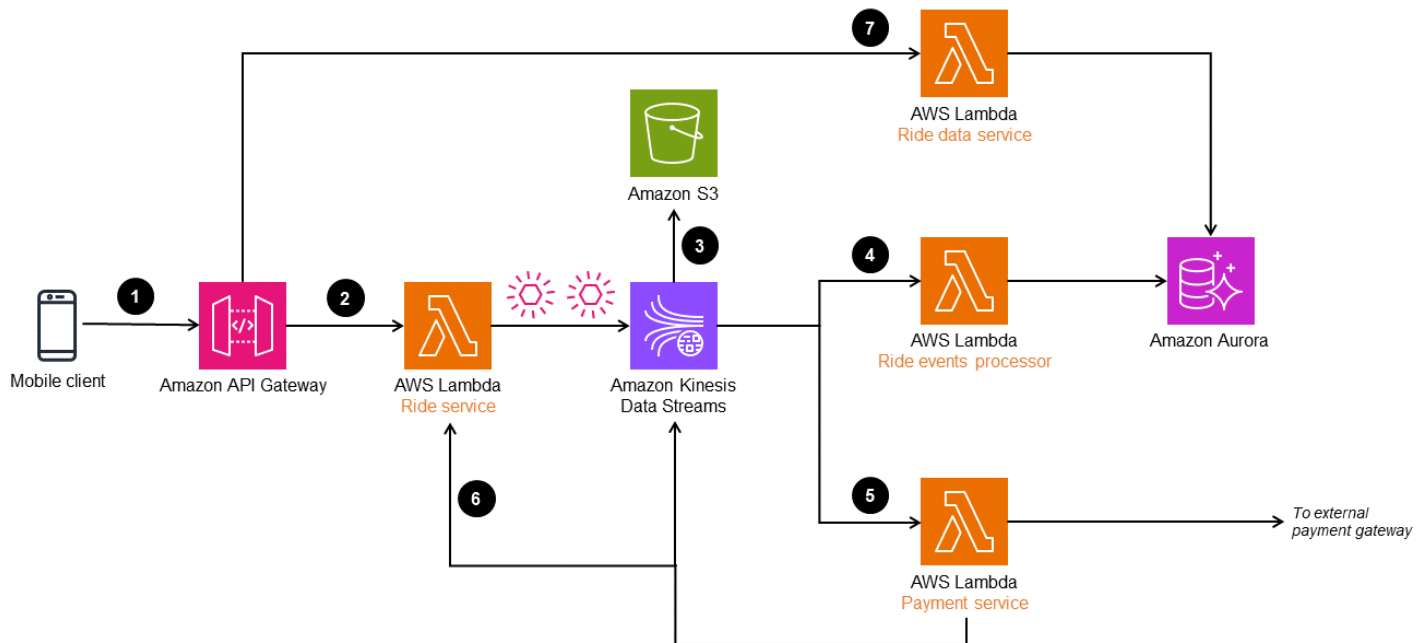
7

AWS Lambda
Ride data service

Amazon S3

3

4

1

2

Mobile client

Amazon API Gateway

AWS Lambda
Ride service

Amazon Kinesis
Data Streams

AWS Lambda
Ride events processor

Amazon Aurora

6

5

AWS Lambda
Payment service

To external
payment gateway